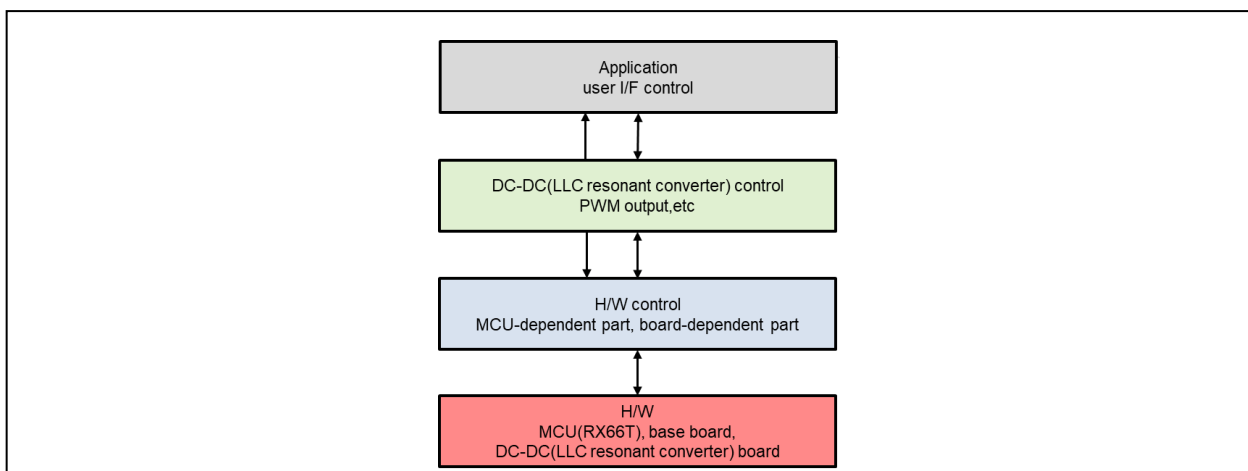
Application
user I/F control

DC-DC(LLC resonant converter) control
PWM output,etc

H/W control
MCU-dependent part, board-dependent part

H/W
MCU(RX66T), base board,
DC-DC(LLC resonant converter) board